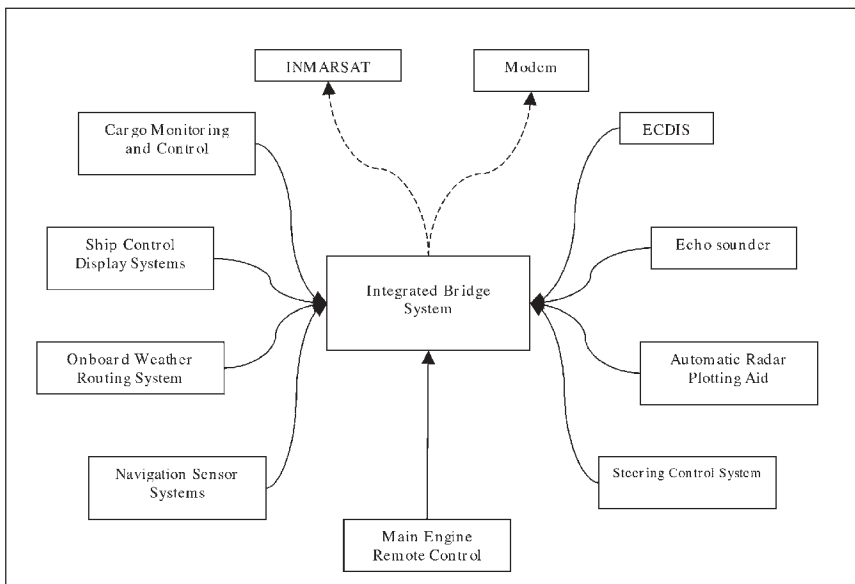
INMARSAT

Modem

Cargo Monitoring and Control

ECDIS

Ship Control Display Systems

Integrated Bridge System

Echo sounder

Onboard Weather Routing System

Automatic Radar Plotting Aid

Navigation Sensor Systems

Steering Control System

Main Engine Remote Control